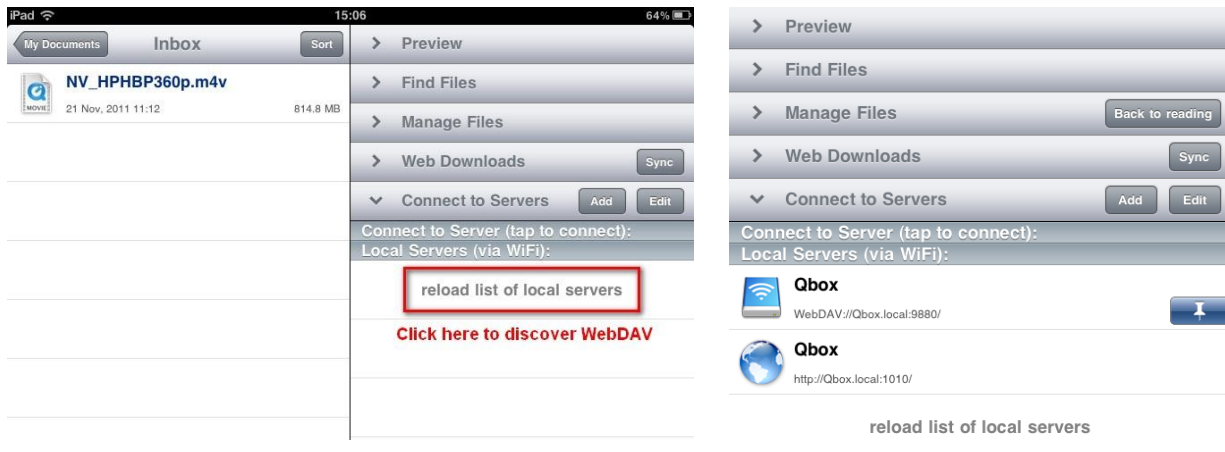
iPad 15:06 64%

My Documents Inbox Sort

NV_HPHBP360p.m4v
MOVIE 21 Nov, 2011 11:12 814.8 MB

Preview
Find Files
Manage Files
Web Downloads Sync
Connect to Servers Add Edit
Connect to Server (tap to connect):
Local Servers (via WiFi):
reload list of local servers
Click here to discover WebDAV

Preview
Find Files
Manage Files Back to reading
Web Downloads Sync
Connect to Servers Add Edit
Connect to Server (tap to connect):
Local Servers (via WiFi):
Qbox
WebDAV://Qbox.local:9880/
Qbox
http://Qbox.local:1010/
reload list of local servers